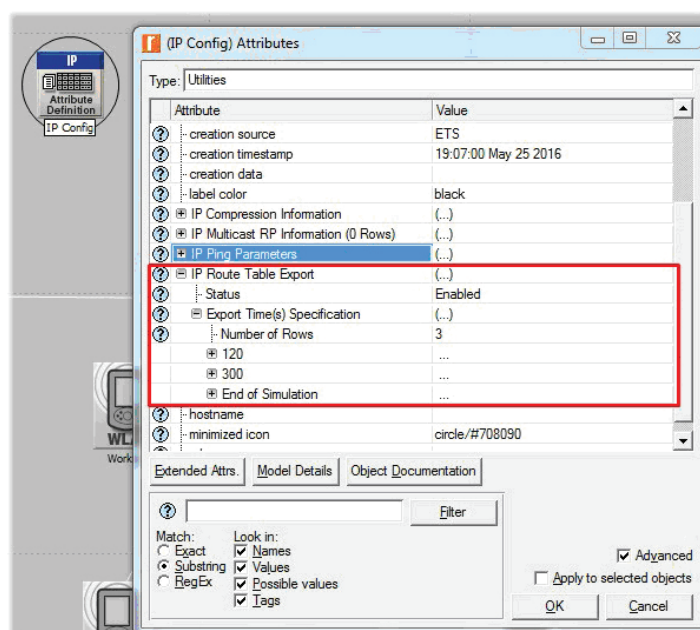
IP
Attribute Definition
IP Config

(IP Config) Attributes

Type: Utilities

| Attribute | Value |
|---|---|
| creation source | ETS |
| creation timestamp | 19:07:00 May 25 2016 |
| creation data | |
| label color | black |
| IP Compression Information | (...) |
| IP Multicast RP Information (0 Rows) | (...) |
| IP Ping Parameters | (...) |
| IP Route Table Export | (...) |
| Status | Enabled |
| Export Time(s) Specification | (...) |
| Number of Rows | 3 |
| 120 | ... |
| 300 | ... |
| End of Simulation | ... |
| hostname | |
| minimized icon | circle/#708090 |

WL
Work

Extended Attrs. Model Details Object Documentation

Filter

Match:
Exact
Substring
RegEx

Look in:
Names
Values
Possible values
Tags

Advanced
Apply to selected objects

OK Cancel